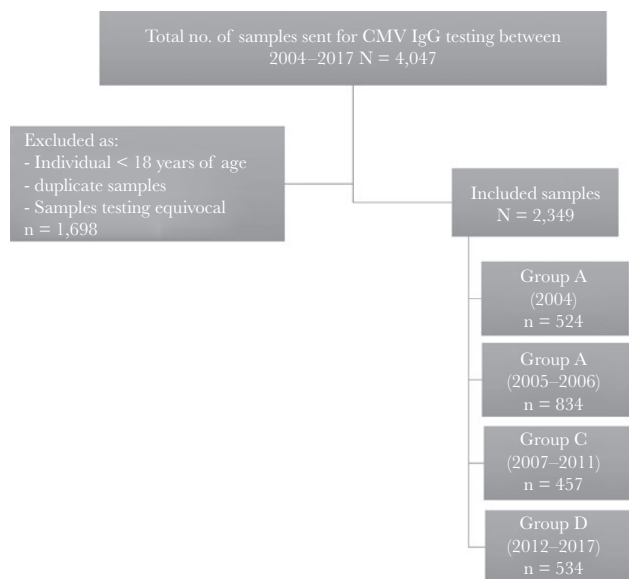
Total no. of samples sent for CMV IgG testing between 2004–2017 N = 4,047

Excluded as:
- Individual < 18 years of age
- duplicate samples
- Samples testing equivocal
n = 1,698

Included samples
N = 2,349

Group A
(2004)
n = 524

Group A
(2005–2006)
n = 834

Group C
(2007–2011)
n = 457

Group D
(2012–2017)
n = 534